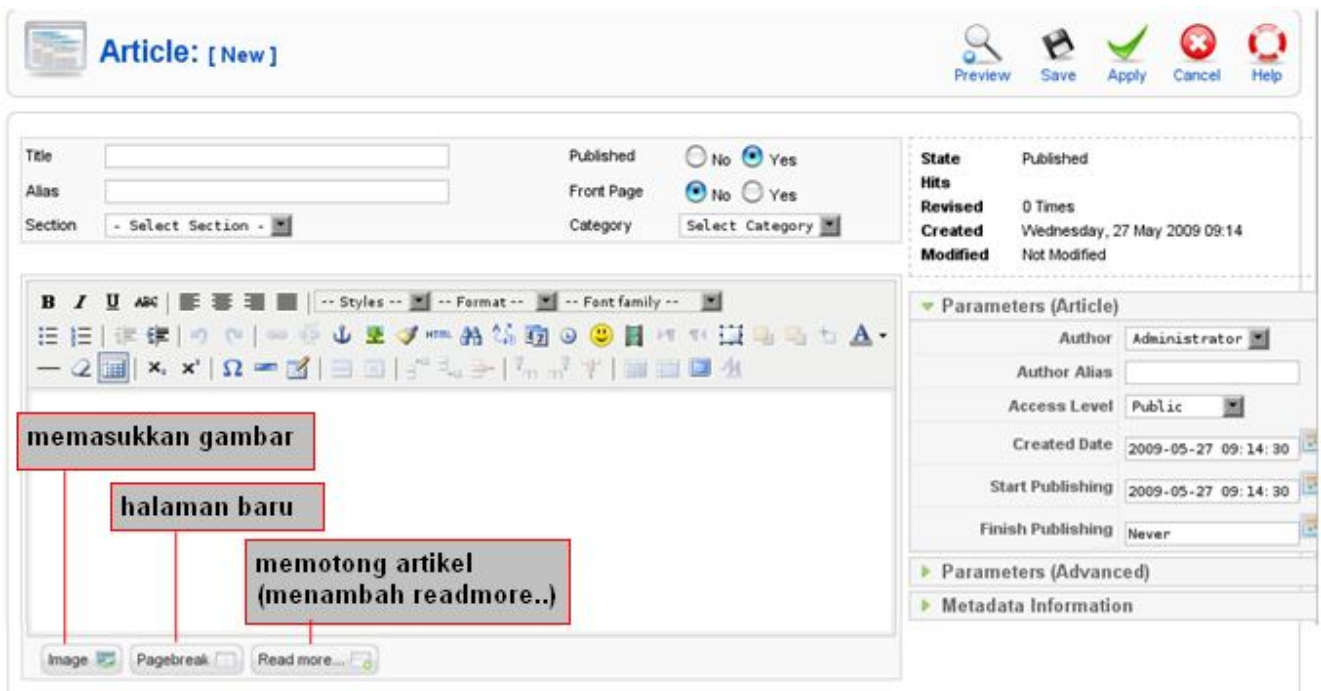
Article: [ New ]

Preview Save Apply Cancel Help

Title
Alias
Section - Select Section -

Published No Yes
Front Page No Yes
Category Select Category

State Published
Hits
Revised 0 Times
Created Wednesday, 27 May 2009 09:14
Modified Not Modified

B I U ABC -- Styles -- -- Format -- -- Font family --

$\times_2$ $\times^2$ Ω

memasukkan gambar

halaman baru

memotong artikel (menambah readmore..)

Image Pagebreak Read more...

Parameters (Article)
Author Administrator
Author Alias
Access Level Public
Created Date 2009-05-27 09:14:30
Start Publishing 2009-05-27 09:14:30
Finish Publishing Never

Parameters (Advanced)
Metadata Information